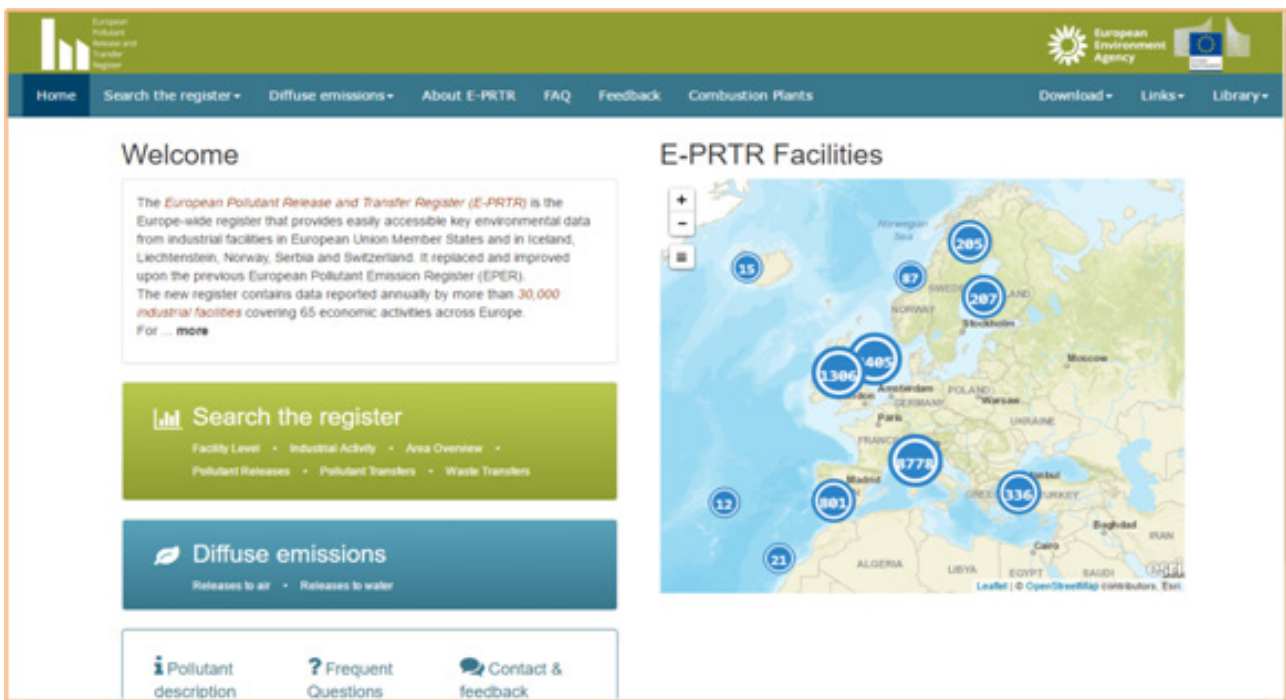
European Pollutant Release and Transfer Register

European Environment Agency

Home Search the register ▾ Diffuse emissions ▾ About E-PRTR FAQ Feedback Combustion Plants Download ▾ Links ▾ Library ▾

Welcome

The European Pollutant Release and Transfer Register (E-PRTR) is the Europe-wide register that provides easily accessible key environmental data from industrial facilities in European Union Member States and in Iceland, Liechtenstein, Norway, Serbia and Switzerland. It replaced and improved upon the previous European Pollutant Emission Register (EPER).
The new register contains data reported annually by more than 30,000 industrial facilities covering 65 economic activities across Europe.
For ... more

Search the register
Facility Level • Industrial Activity • Area Overview • Pollutant Releases • Pollutant Transfers • Waste Transfers

Diffuse emissions
Releases to air • Releases to water

Pollutant description

Frequent Questions

Contact & feedback

E-PRTR Facilities

+
−

Norwegian Sea

15

87

205

207

SWEDEN

FINLAND

NORWAY

Stockholm

Moscow

1306

1405

Amsterdam

POLAND

London

GERMANY

Warsaw

Paris

UKRAINE

FRANCE

8778

Madrid

Istanbul

12

801

GREECE

336

TURKEY

Baghdad

21

Cairo

ALGERIA

LIBYA

EGYPT

SAUDI

esri

Leaflet | © OpenStreetMap contributors, Esri